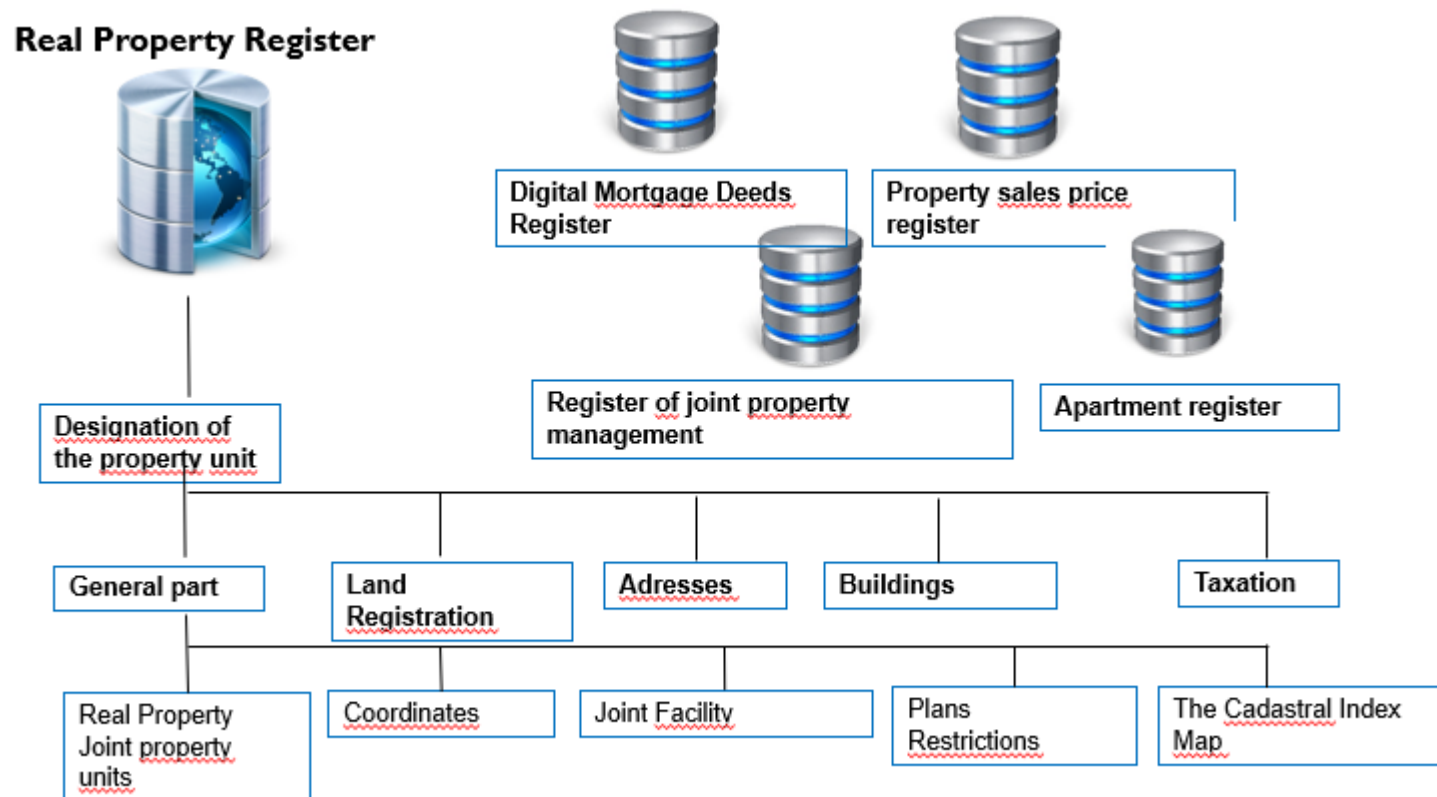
Real Property Register

Digital Mortgage Deeds Register

Property sales price register

Register of joint property management

Apartment register

Designation of the property unit

General part

Land Registration

Adresses

Buildings

Taxation

Real Property Joint property units

Coordinates

Joint Facility

Plans Restrictions

The Cadastral Index Map